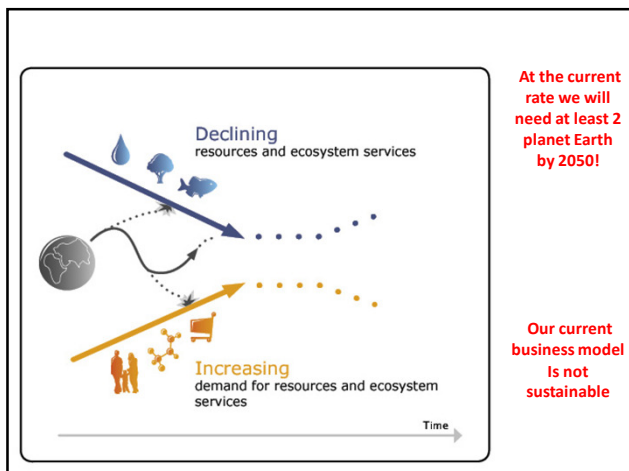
Declining
resources and ecosystem services

Increasing
demand for resources and ecosystem services

Time

At the current rate we will need at least 2 planet Earth by 2050!

Our current business model Is not sustainable